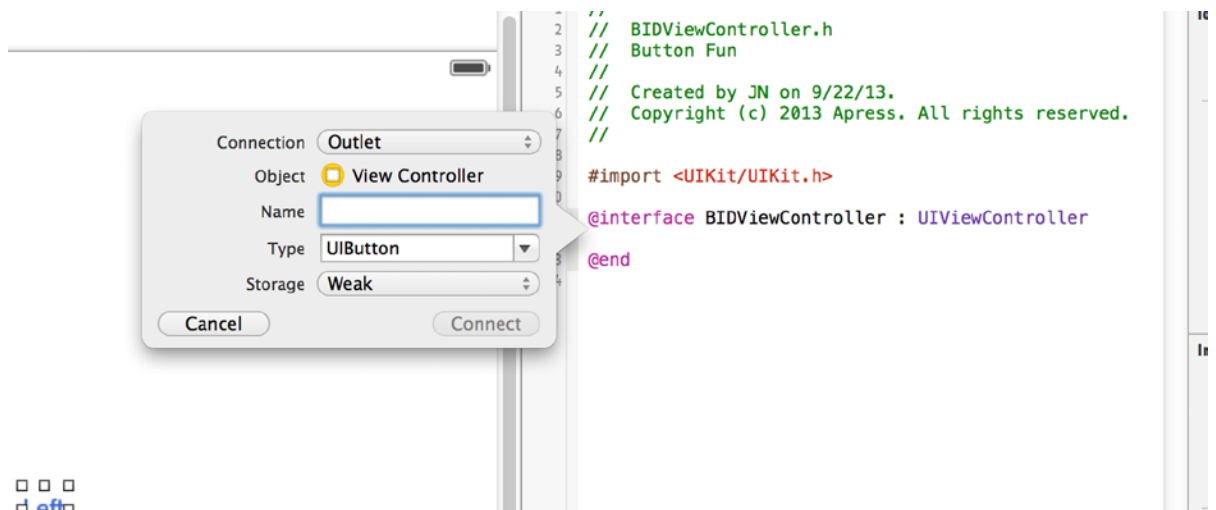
Connection Outlet
Object View Controller
Name
Type UIButton
Storage Weak
Cancel
Connect

//
2 // BIDViewController.h
3 // Button Fun
4 //
5 // Created by JN on 9/22/13.
6 // Copyright (c) 2013 Apress. All rights reserved.
7 //
8
9 #import <UIKit/UIKit.h>
0
@interface BIDViewController : UIViewController
3 @end
4

Left